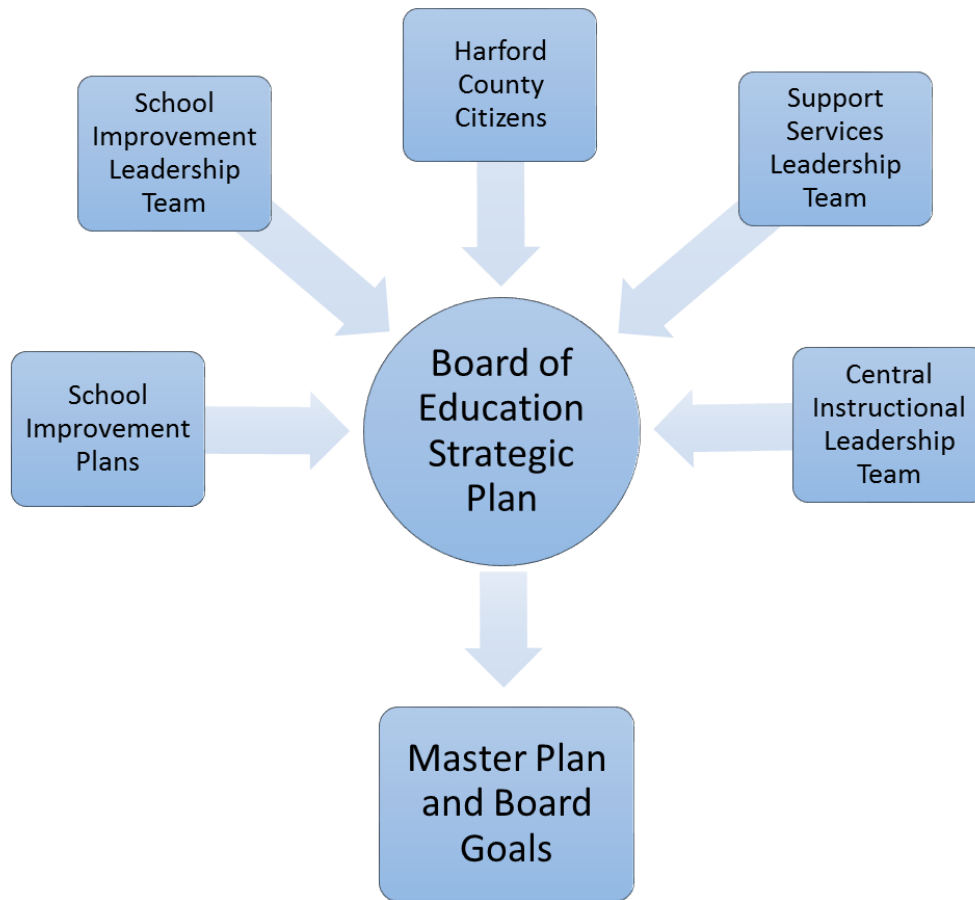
Harford County Citizens

School Improvement Leadership Team

Support Services Leadership Team

School Improvement Plans

Board of Education Strategic Plan

Central Instructional Leadership Team

Master Plan and Board Goals